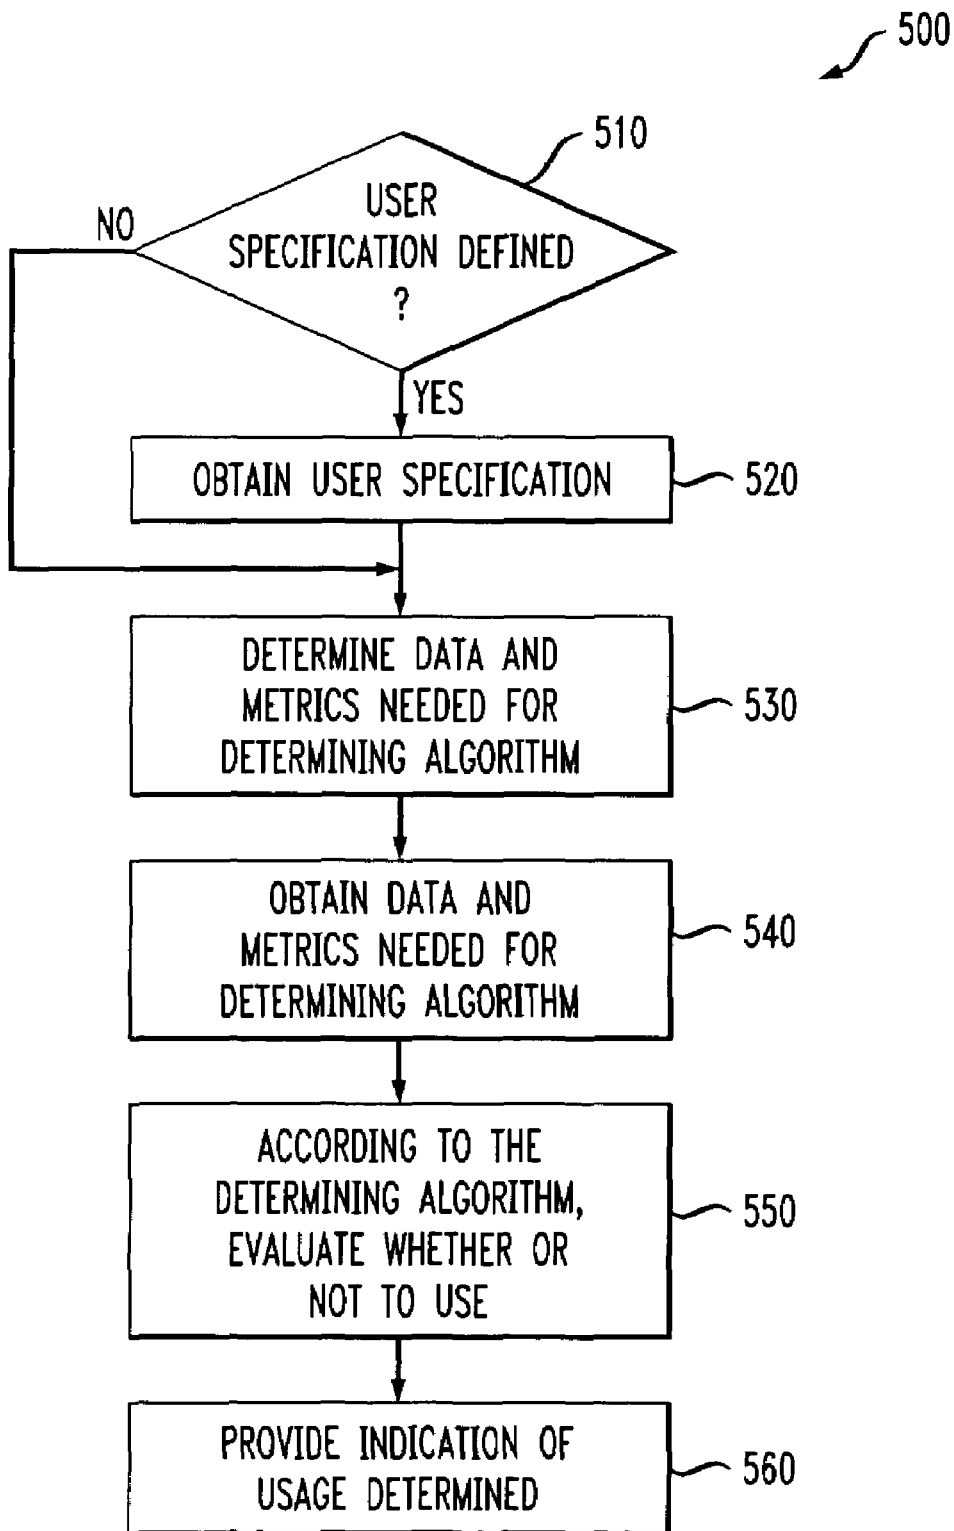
500

510

USER SPECIFICATION DEFINED ?

NO

YES

OBTAIN USER SPECIFICATION

520

DETERMINE DATA AND METRICS NEEDED FOR DETERMINING ALGORITHM

530

OBTAIN DATA AND METRICS NEEDED FOR DETERMINING ALGORITHM

540

ACCORDING TO THE DETERMINING ALGORITHM, EVALUATE WHETHER OR NOT TO USE

550

PROVIDE INDICATION OF USAGE DETERMINED

560